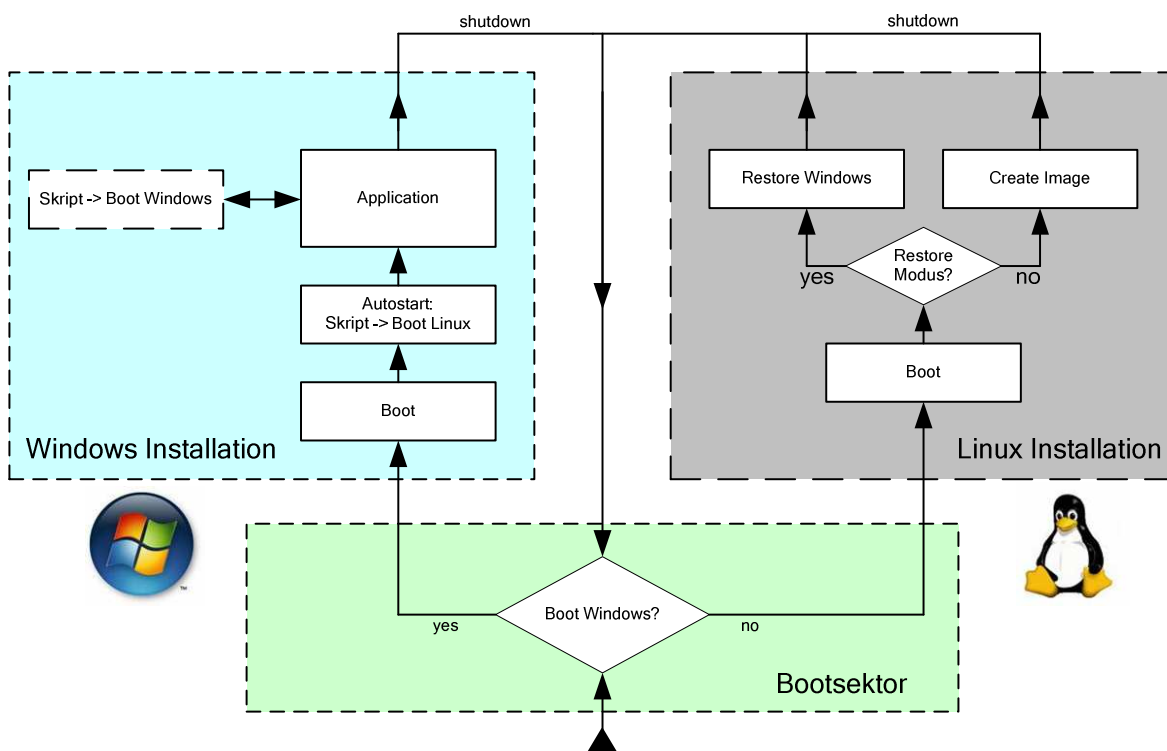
shutdown

shutdown

Skript -> Boot Windows

Application

Autostart:
Skript -> Boot Linux

Boot

Windows Installation

Restore Windows

Create Image

Restore Modus?

yes

no

Boot

Linux Installation

Boot Windows?

yes

no

Bootsektor